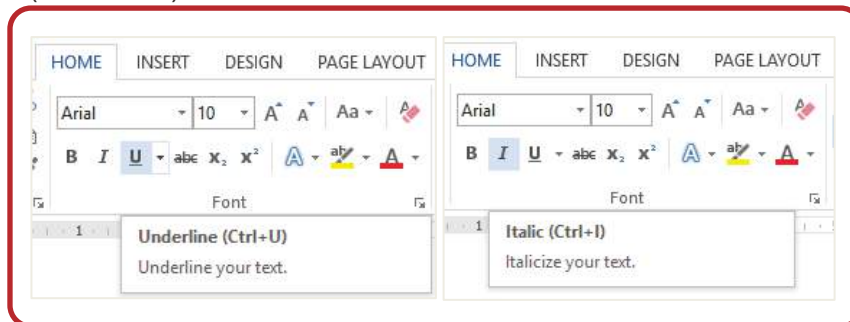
HOME INSERT DESIGN PAGE LAYOUT

Arial 10 A A Aa

B I U abc x₂ x²

Font

1

Underline (Ctrl+U)

Underline your text.

HOME INSERT DESIGN PAGE LAYOUT

Arial 10 A A Aa

B I U abc x₂ x²

Font

1

Italic (Ctrl+I)

Italicize your text.